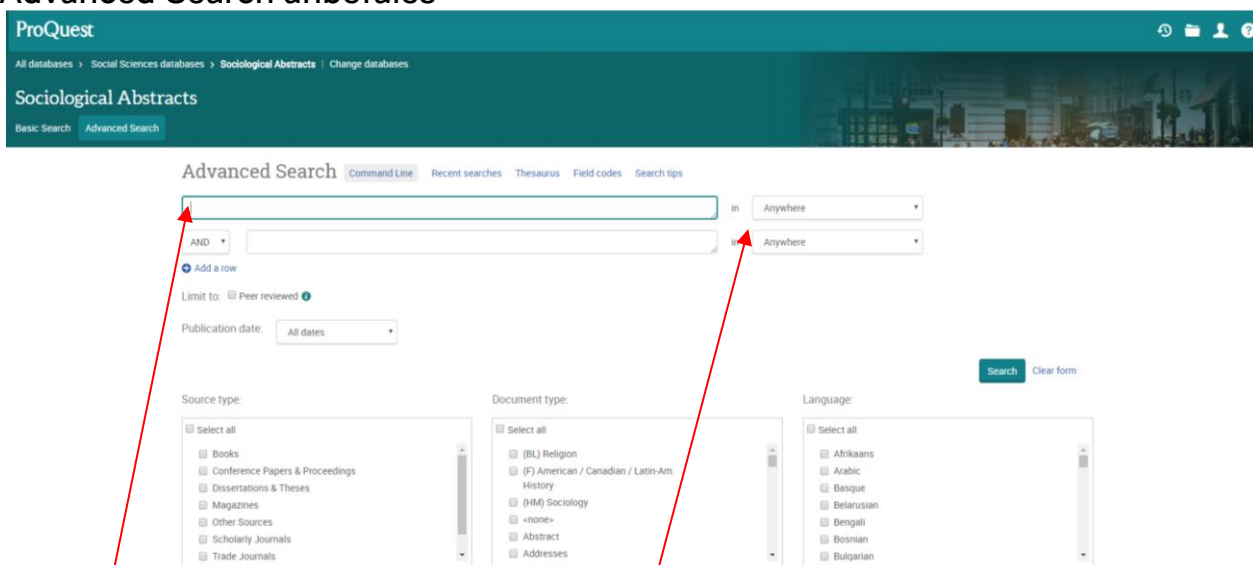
Advanced Search anbefales

ProQuest

All databases › Social Sciences databases › Sociological Abstracts | Change databases

Sociological Abstracts

Basic Search Advanced Search

Advanced Search Command Line Recent searches Thesaurus Field codes Search tips

in Anywhere

AND in Anywhere

Add a row

Limit to: Peer reviewed

Publication date: All dates

Search Clear form

Source type:

Select all
Books
Conference Papers & Proceedings
Dissertations & Theses
Magazines
Other Sources
Scholarly Journals
Trade Journals

Document type:

Select all
(BL) Religion
(F) American / Canadian / Latin-Am. History
(HM) Sociology
<none>
Abstract
Addresses

Language:

Select all
Afrikaans
Arabic
Basque
Belarusian
Bengali
Bosnian
Bulgarian